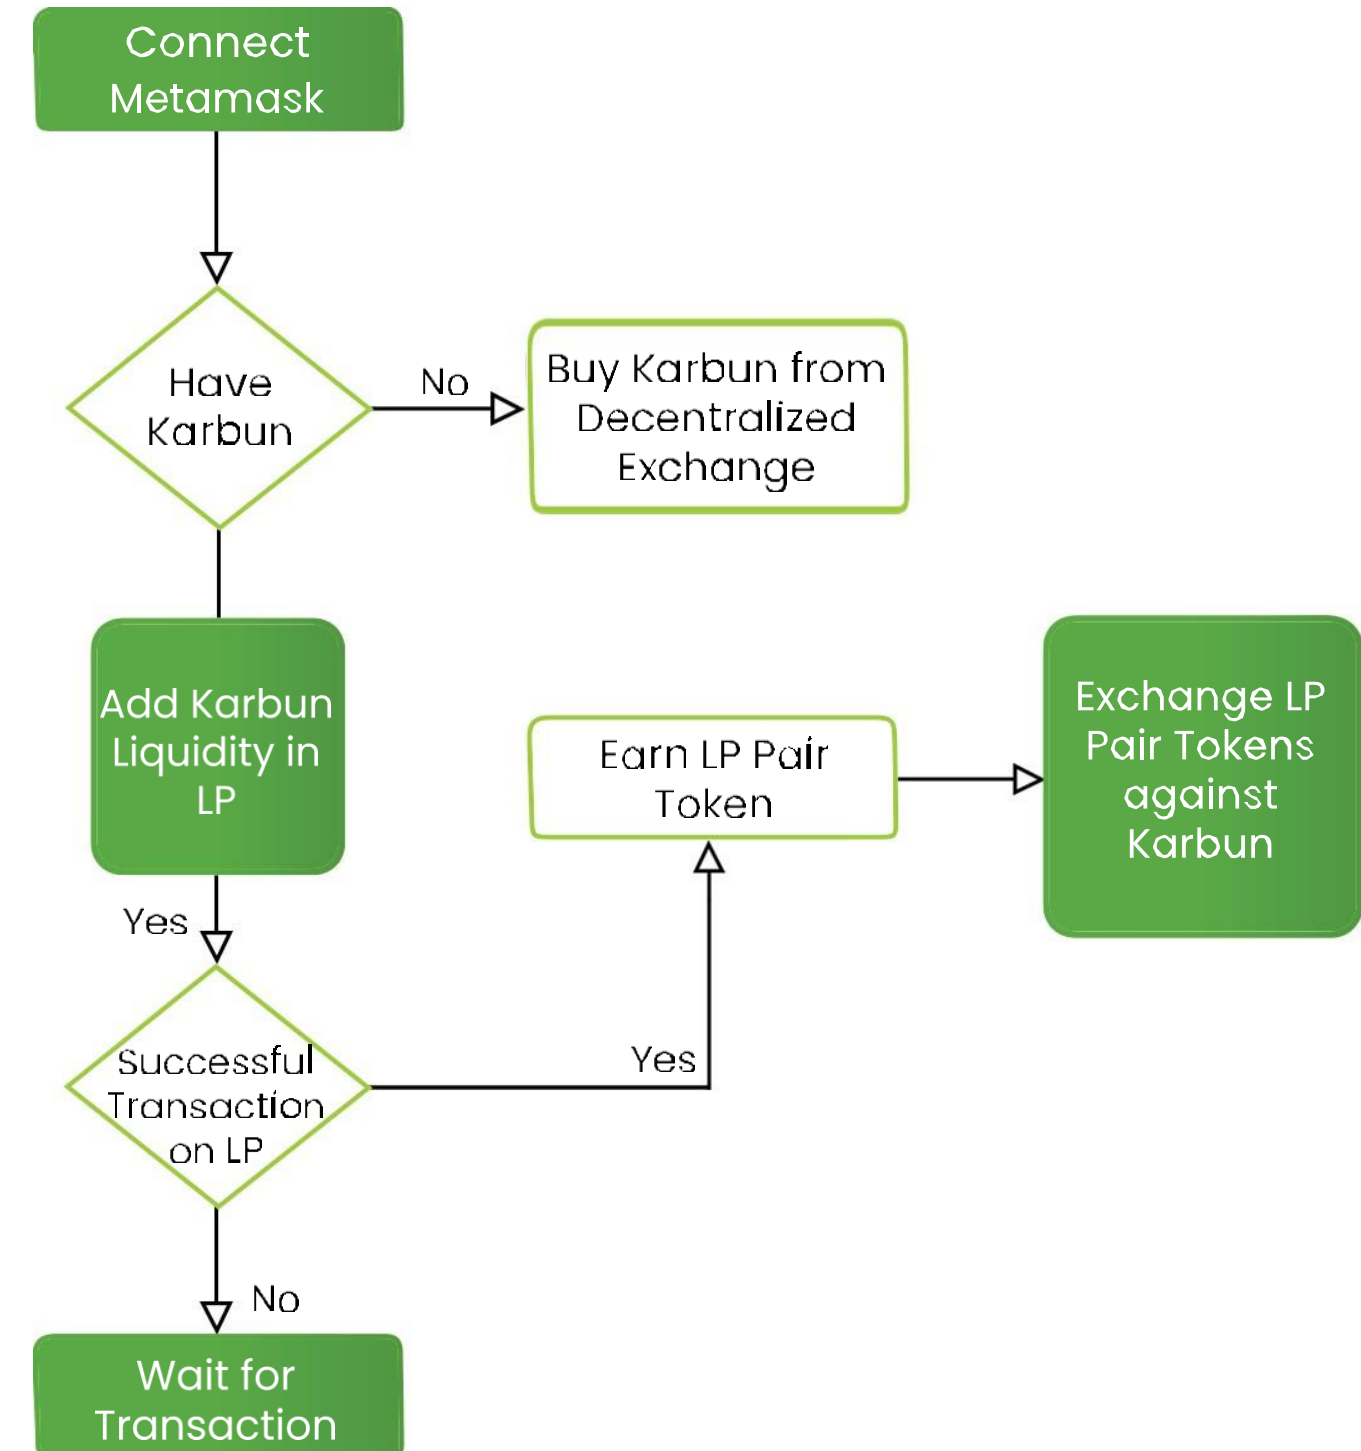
Connect Metamask

Have Karbun

No

Buy Karbun from Decentralized Exchange

Add Karbun Liquidity in LP

Earn LP Pair Token

Exchange LP Pair Tokens against Karbun

Yes

Successful Transaction on LP

Yes

No

Wait for Transaction